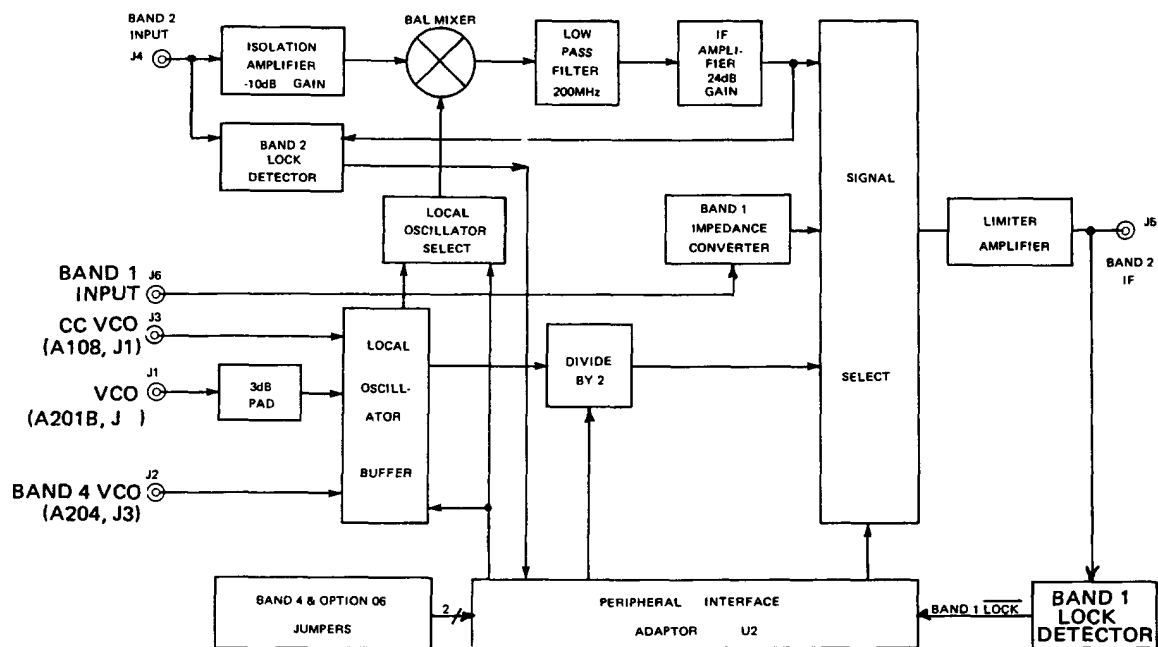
BAND 2 INPUT
J4
ISOLATION AMPLIFIER -10dB GAIN
BAL MIXER
LOW PASS FILTER 200MHz
IF AMPLIFIER 24dB GAIN
SIGNAL
BAND 2 LOCK DETECTOR
LOCAL OSCILLATOR SELECT
BAND 1 IMPEDANCE CONVERTER
LIMITER AMPLIFIER
J5
BAND 2 IF
BAND 1 J6 INPUT
CC VCO J3 (A108, J1)
VCO J1 (A201B, J )
3dB PAD
LOCAL OSCILLATOR BUFFER
DIVIDE BY 2
SELECT
BAND 4 VCO J2 (A204, J3)
BAND 4 & OPTION 06 JUMPERS
2
PERIPHERAL INTERFACE ADAPTOR U2
BAND 1 $\overline{LOCK}$
BAND 1 LOCK DETECTOR